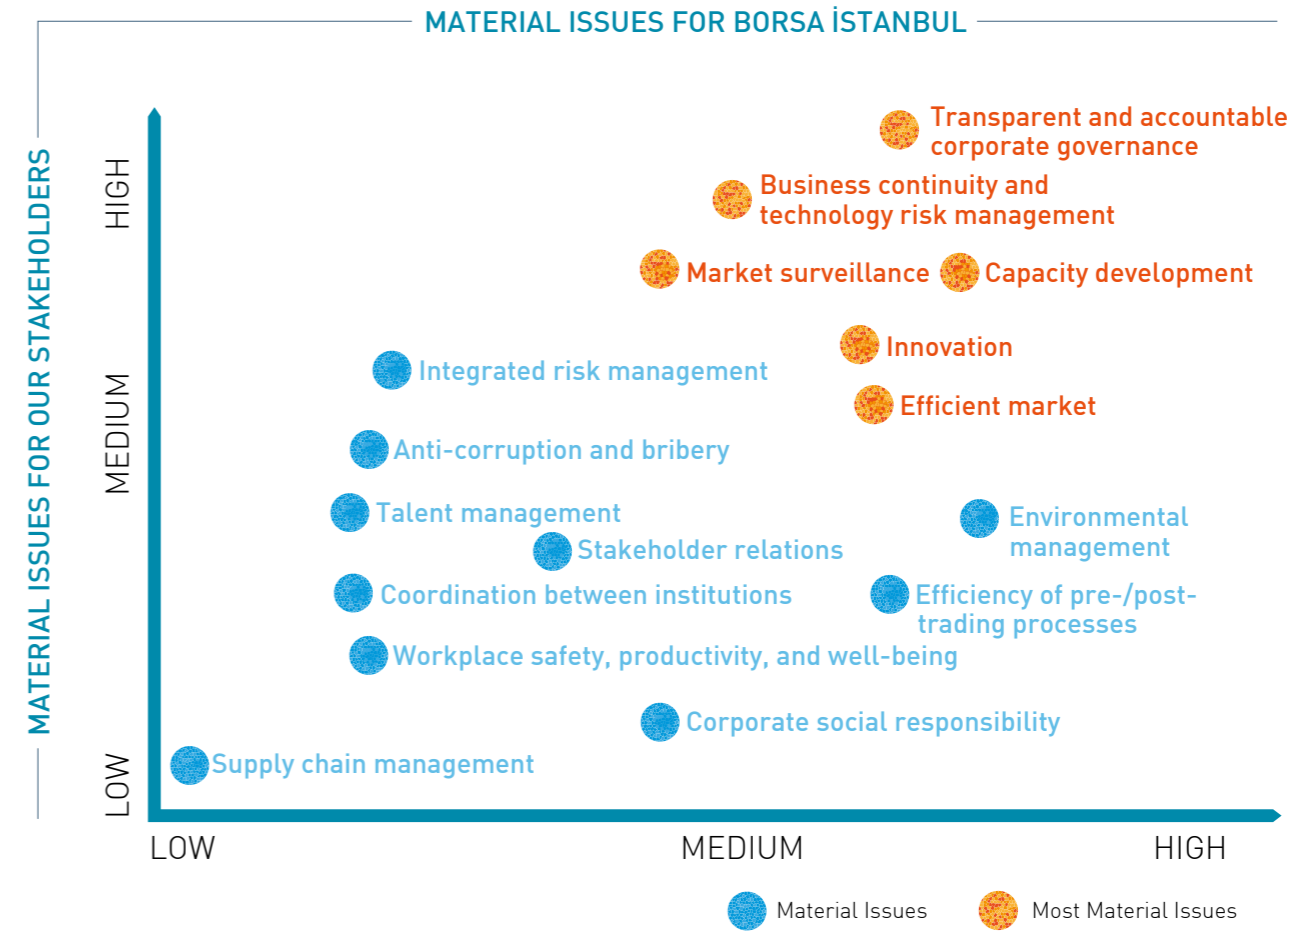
MATERIAL ISSUES FOR BORSA İSTANBUL

MATERIAL ISSUES FOR OUR STAKEHOLDERS

HIGH

MEDIUM

LOW

Transparent and accountable corporate governance

Business continuity and technology risk management

Market surveillance

Capacity development

Innovation

Integrated risk management

Efficient market

Anti-corruption and bribery

Talent management

Environmental management

Stakeholder relations

Coordination between institutions

Efficiency of pre-/post-trading processes

Workplace safety, productivity, and well-being

Corporate social responsibility

Supply chain management

LOW

MEDIUM

HIGH

Material Issues

Most Material Issues